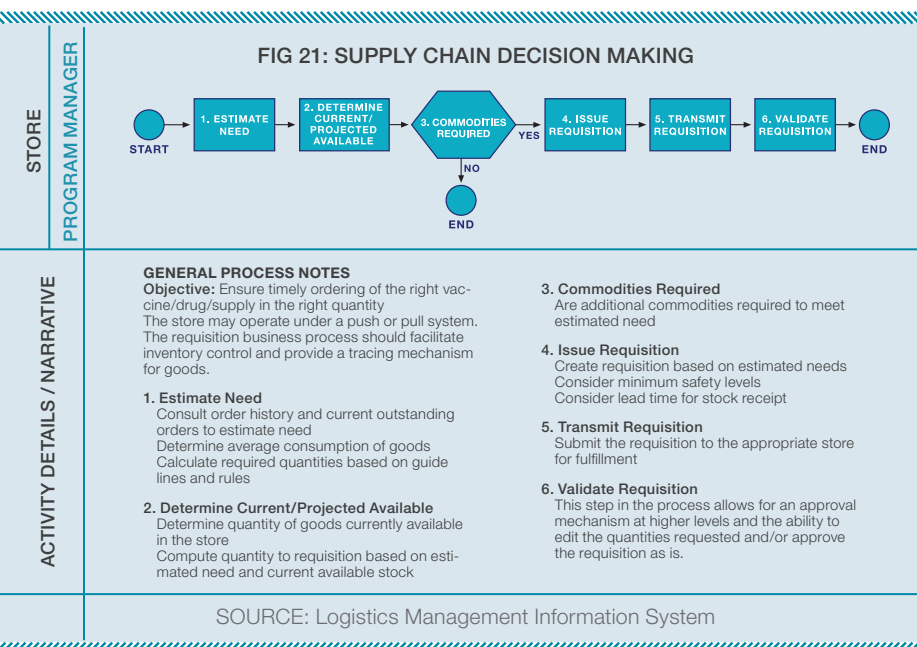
STORE

PROGRAM MANAGER

FIG 21: SUPPLY CHAIN DECISION MAKING

START

1. ESTIMATE NEED

2. DETERMINE CURRENT/ PROJECTED AVAILABLE

3. COMMODITIES REQUIRED

YES

NO

END

4. ISSUE REQUISITION

5. TRANSMIT REQUISITION

6. VALIDATE REQUISITION

END

ACTIVITY DETAILS / NARRATIVE

GENERAL PROCESS NOTES
**Objective:** Ensure timely ordering of the right vaccine/drug/supply in the right quantity
The store may operate under a push or pull system. The requisition business process should facilitate inventory control and provide a tracing mechanism for goods.

1. Estimate Need
Consult order history and current outstanding orders to estimate need
Determine average consumption of goods
Calculate required quantities based on guide lines and rules

2. Determine Current/Projected Available
Determine quantity of goods currently available in the store
Compute quantity to requisition based on estimated need and current available stock

3. Commodities Required
Are additional commodities required to meet estimated need

4. Issue Requisition
Create requisition based on estimated needs
Consider minimum safety levels
Consider lead time for stock receipt

5. Transmit Requisition
Submit the requisition to the appropriate store for fulfillment

6. Validate Requisition
This step in the process allows for an approval mechanism at higher levels and the ability to edit the quantities requested and/or approve the requisition as is.

SOURCE: Logistics Management Information System